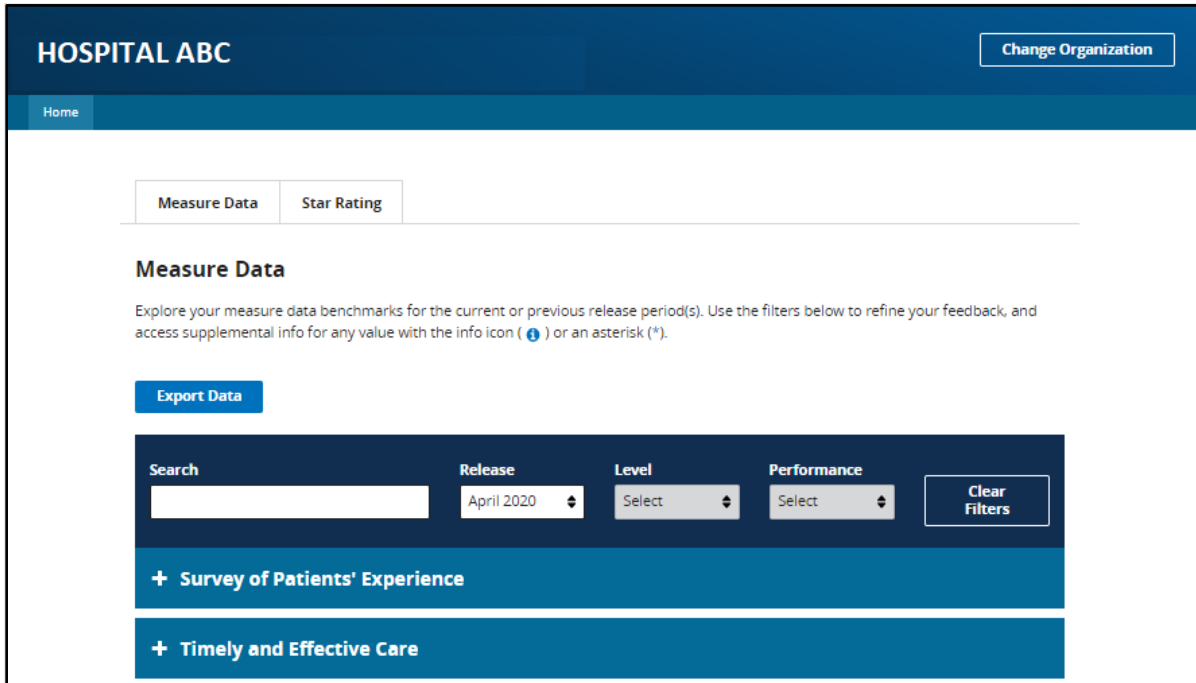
HOSPITAL ABC

Change Organization

Home

Measure Data

Star Rating

Measure Data

Explore your measure data benchmarks for the current or previous release period(s). Use the filters below to refine your feedback, and access supplemental info for any value with the info icon ( i ) or an asterisk (*).

Export Data

Search

Release

April 2020

Level

Select

Performance

Select

Clear Filters

+ Survey of Patients' Experience

+ Timely and Effective Care